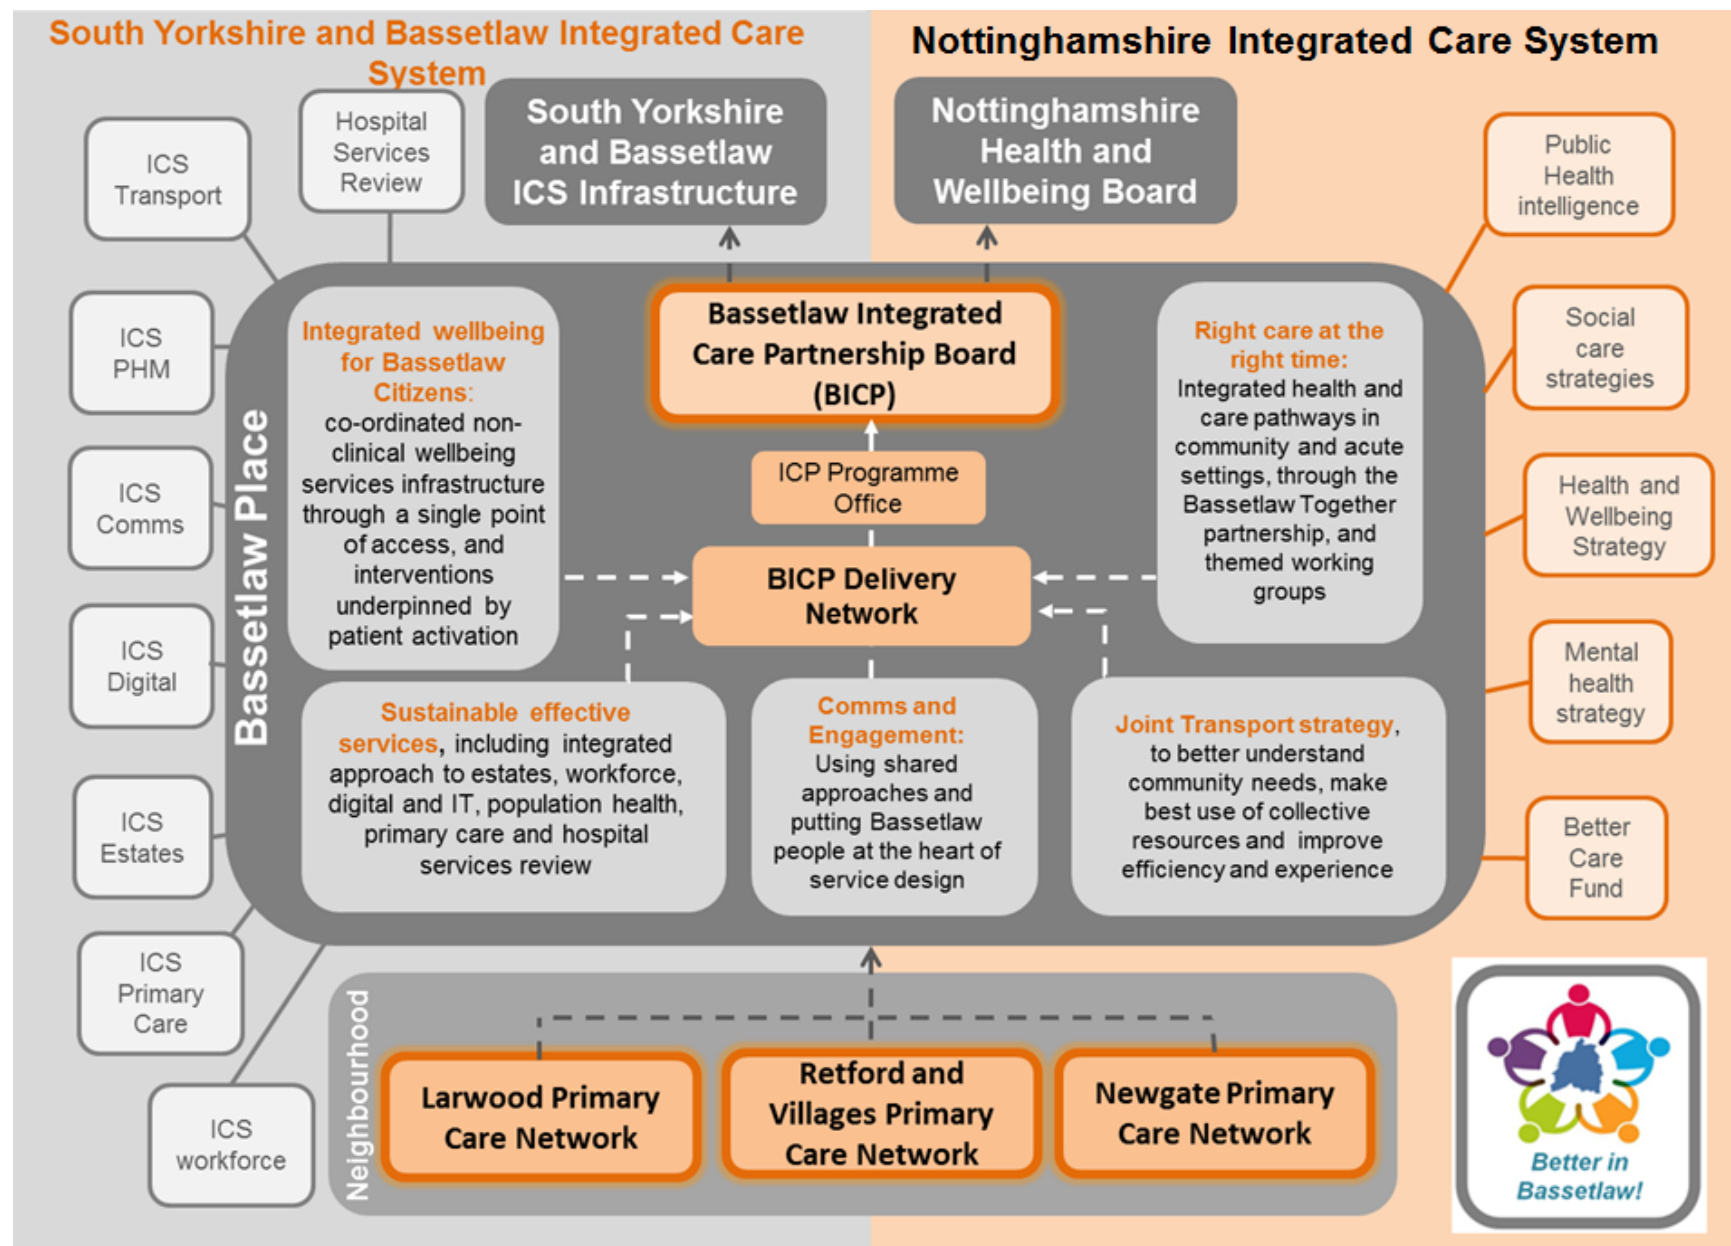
South Yorkshire and Bassetlaw Integrated Care System

Nottinghamshire Integrated Care System

ICS Transport

Hospital Services Review

South Yorkshire and Bassetlaw ICS Infrastructure

Nottinghamshire Health and Wellbeing Board

Public Health intelligence

ICS PHM

ICS Comms

ICS Digital

ICS Estates

ICS Primary Care

ICS workforce

Bassetlaw Place

Integrated wellbeing for Bassetlaw Citizens: co-ordinated non-clinical wellbeing services infrastructure through a single point of access, and interventions underpinned by patient activation

Bassetlaw Integrated Care Partnership Board (BICP)

ICP Programme Office

BICP Delivery Network

Right care at the right time: Integrated health and care pathways in community and acute settings, through the Bassetlaw Together partnership, and themed working groups

Social care strategies

Health and Wellbeing Strategy

Mental health strategy

Better Care Fund

Sustainable effective services, including integrated approach to estates, workforce, digital and IT, population health, primary care and hospital services review

Comms and Engagement: Using shared approaches and putting Bassetlaw people at the heart of service design

Joint Transport strategy, to better understand community needs, make best use of collective resources and improve efficiency and experience

Neighbourhood

Larwood Primary Care Network

Retford and Villages Primary Care Network

Newgate Primary Care Network

Better in Bassetlaw!